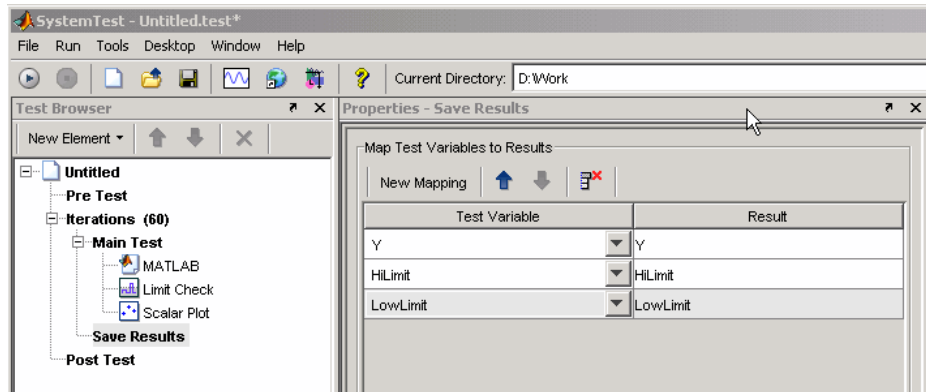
SystemTest - Untitled.test*

File Run Tools Desktop Window Help

Current Directory: D:\Work

Test Browser

New Element

Untitled
Pre Test
Iterations (60)
Main Test
MATLAB
Limit Check
Scalar Plot
Save Results
Post Test

Properties - Save Results

Map Test Variables to Results

New Mapping

| Test Variable | Result |
|---|---|
| Y | Y |
| HiLimit | HiLimit |
| LowLimit | LowLimit |